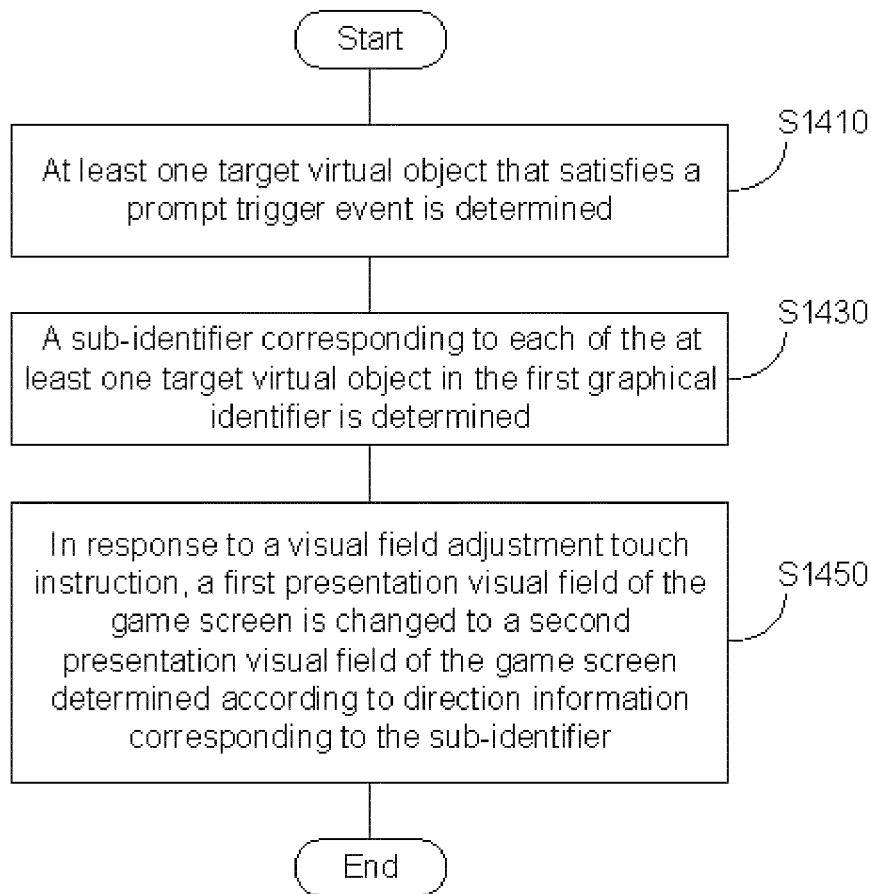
Start

S1410

At least one target virtual object that satisfies a prompt trigger event is determined

S1430

A sub-identifier corresponding to each of the at least one target virtual object in the first graphical identifier is determined

S1450

In response to a visual field adjustment touch instruction, a first presentation visual field of the game screen is changed to a second presentation visual field of the game screen determined according to direction information corresponding to the sub-identifier

End